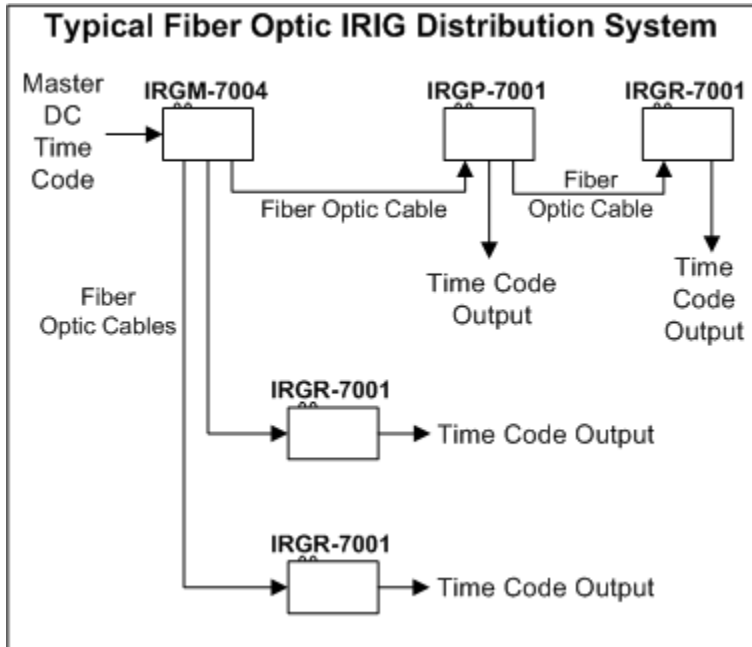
Typical Fiber Optic IRIG Distribution System

Master DC Time Code

IRGM-7004

IRGP-7001

IRGR-7001

Fiber Optic Cable

Fiber Optic Cable

Time Code Output

Time Code Output

Fiber Optic Cables

IRGR-7001

Time Code Output

IRGR-7001

Time Code Output